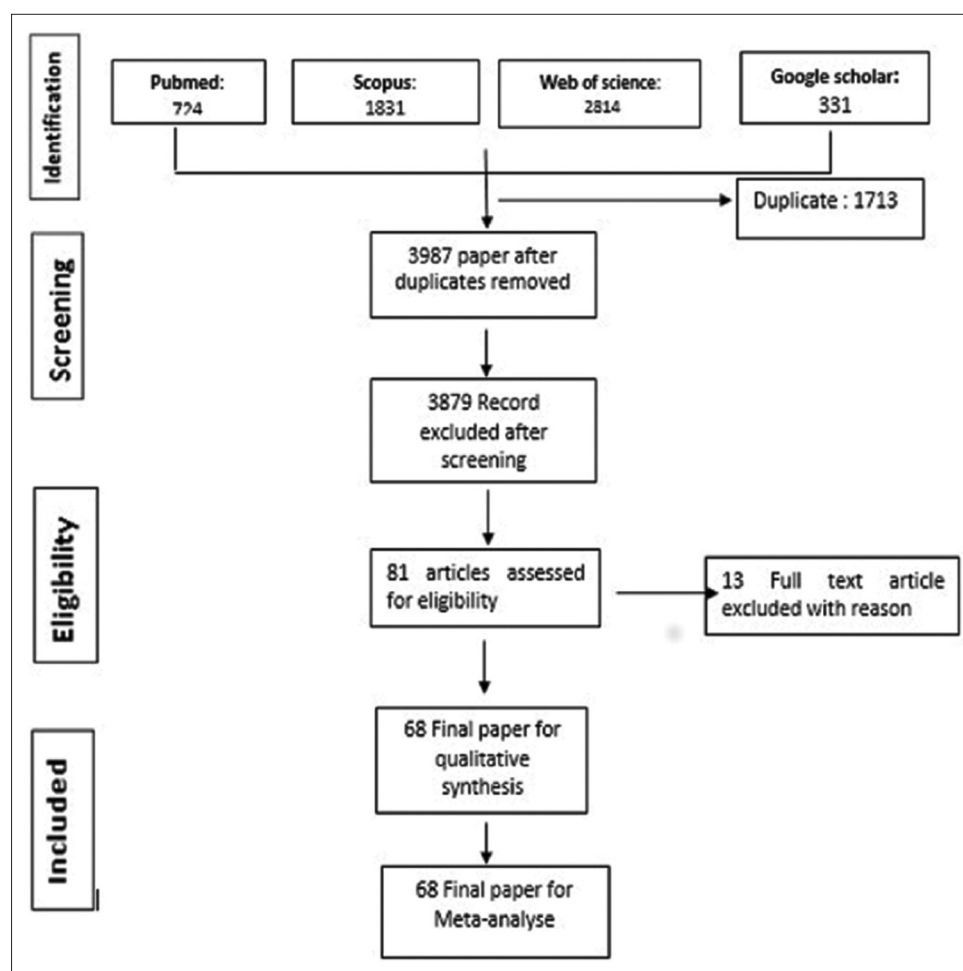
Identification

Pubmed: 724

Scopus: 1831

Web of science: 2814

Google scholar: 331

Duplicate : 1713

Screening

3987 paper after duplicates removed

3879 Record excluded after screening

Eligibility

81 articles assessed for eligibility

13 Full text article excluded with reason

Included

68 Final paper for qualitative synthesis

68 Final paper for Meta-analyse